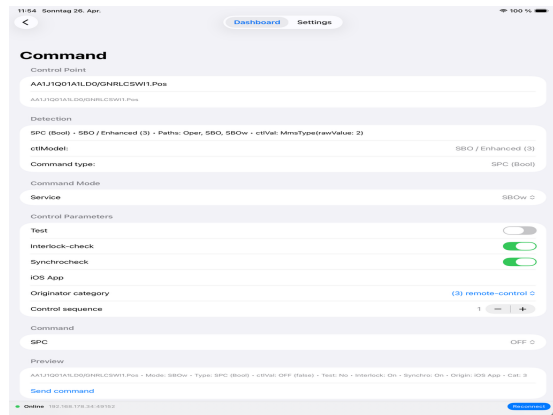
11:54 Sonntag 26. Apr.

100 %

<

Dashboard Settings

Command

Control Point

AA1J1Q01A1LD0/GNRLCSWI1.Pos

AA1J1Q01A1LD0/GNRLCSWI1.Pos

Detection

SPC (Bool) • SBO / Enhanced (3) • Paths: Oper, SBO, SBOw • ctlVal: MmsType(rawValue: 2)

ctlModel: SBO / Enhanced (3)

Command type: SPC (Bool)

Command Mode

Service SBOw

Control Parameters

Test

Interlock-check

Synchrocheck

iOS App

Originator category (3) remote-control

Control sequence 1 − +

Command

SPC OFF

Preview

AA1J1Q01A1LD0/GNRLCSWI1.Pos • Mode: SBOw • Type: SPC (Bool) • ctlVal: OFF (false) • Test: No • Interlock: On • Synchro: On • Origin: iOS App • Cat: 3

Send command

Online 192.168.178.34:49152

Reconnect